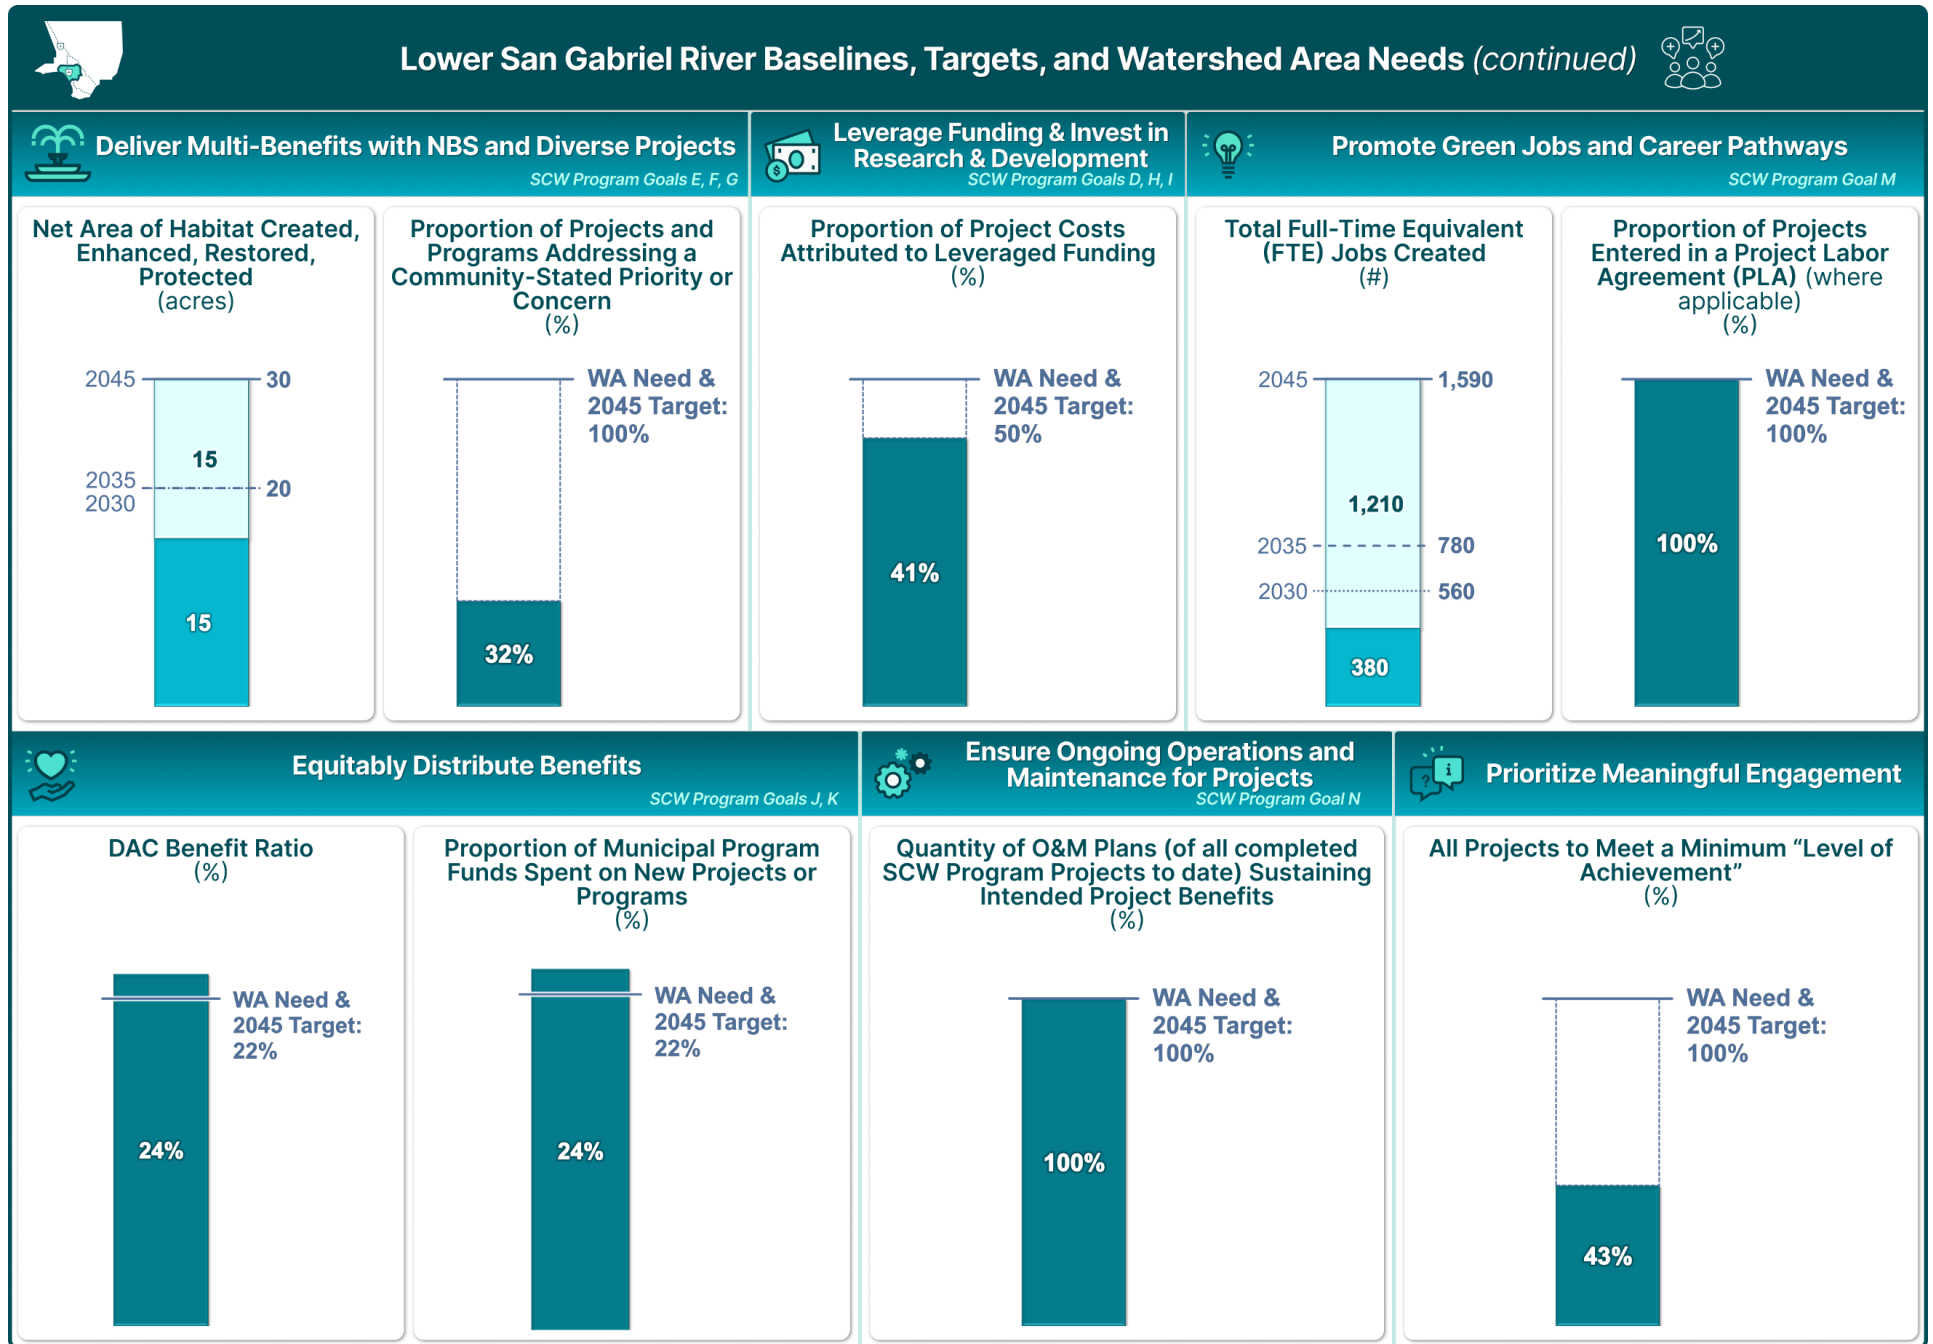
Lower San Gabriel River Baselines, Targets, and Watershed Area Needs (continued)

Deliver Multi-Benefits with NBS and Diverse Projects
SCW Program Goals E, F, G

Net Area of Habitat Created, Enhanced, Restored, Protected (acres)

2045 30
15
2035 2030 20
15

Proportion of Projects and Programs Addressing a Community-Stated Priority or Concern (%)

WA Need & 2045 Target: 100%
32%

Leverage Funding & Invest in Research & Development
SCW Program Goals D, H, I

Proportion of Project Costs Attributed to Leveraged Funding (%)

WA Need & 2045 Target: 50%
41%

Promote Green Jobs and Career Pathways
SCW Program Goal M

Total Full-Time Equivalent (FTE) Jobs Created (#)

2045 1,590
1,210
2035 780
2030 560
380

Proportion of Projects Entered in a Project Labor Agreement (PLA) (where applicable) (%)

WA Need & 2045 Target: 100%
100%

Equitably Distribute Benefits
SCW Program Goals J, K

DAC Benefit Ratio (%)

WA Need & 2045 Target: 22%
24%

Proportion of Municipal Program Funds Spent on New Projects or Programs (%)

WA Need & 2045 Target: 22%
24%

Ensure Ongoing Operations and Maintenance for Projects
SCW Program Goal N

Quantity of O&M Plans (of all completed SCW Program Projects to date) Sustaining Intended Project Benefits (%)

WA Need & 2045 Target: 100%
100%

Prioritize Meaningful Engagement

All Projects to Meet a Minimum “Level of Achievement” (%)

WA Need & 2045 Target: 100%
43%